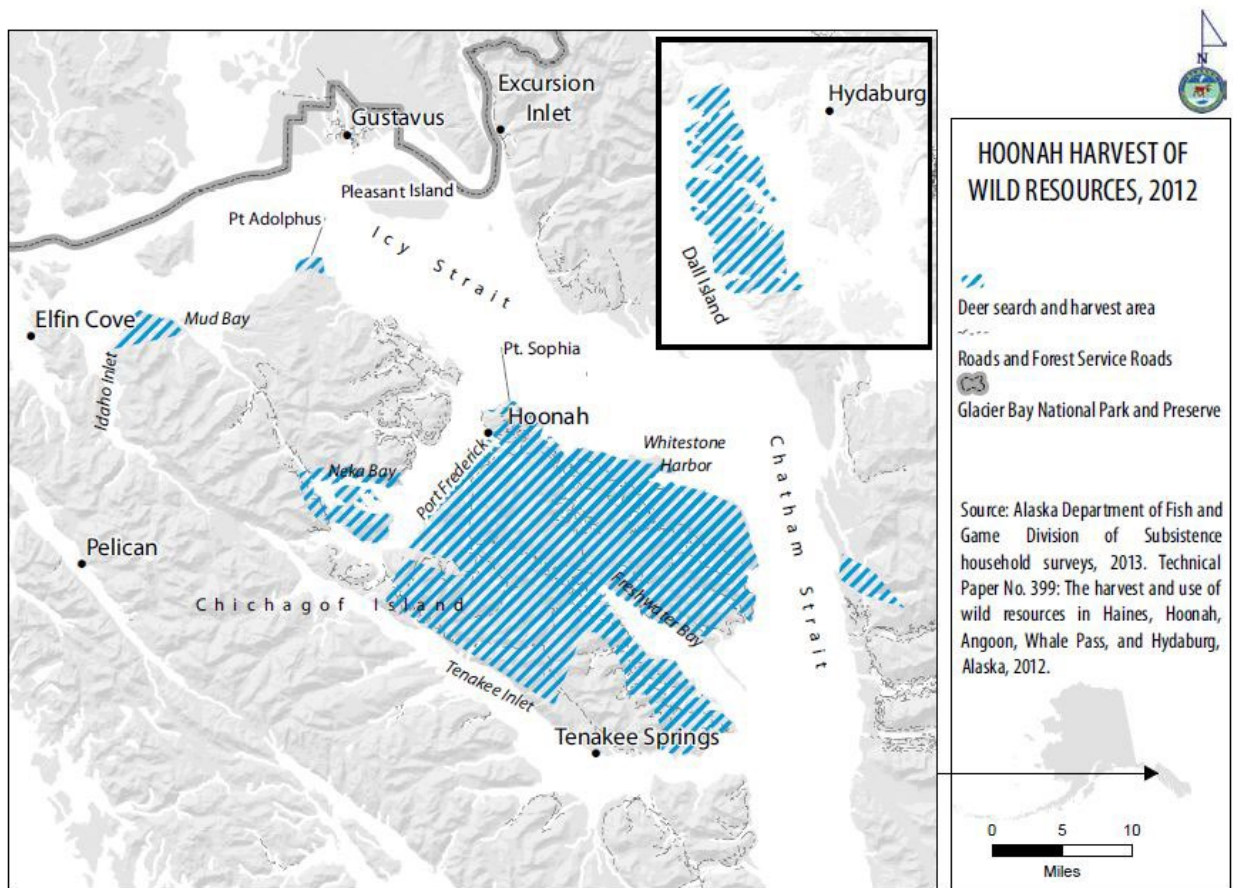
Excursion Inlet

Gustavus

Pleasant Island

Pt Adolphus

Icy Strait

Elfin Cove

Mud Bay

Idaho Inlet

Pt. Sophia

Hoonah

Whitestone Harbor

Neka Bay

Port Frederick

Pelican

Chichagof Island

Freshwater Bay

Tenakee Inlet

Tenakee Springs

Chatham Strait

Hydaburg

Dall Island

N

HOONAH HARVEST OF WILD RESOURCES, 2012

Deer search and harvest area

Roads and Forest Service Roads

Glacier Bay National Park and Preserve

Source: Alaska Department of Fish and Game Division of Subsistence household surveys, 2013. Technical Paper No. 399: The harvest and use of wild resources in Haines, Hoonah, Angoon, Whale Pass, and Hydaburg, Alaska, 2012.

0 5 10

Miles